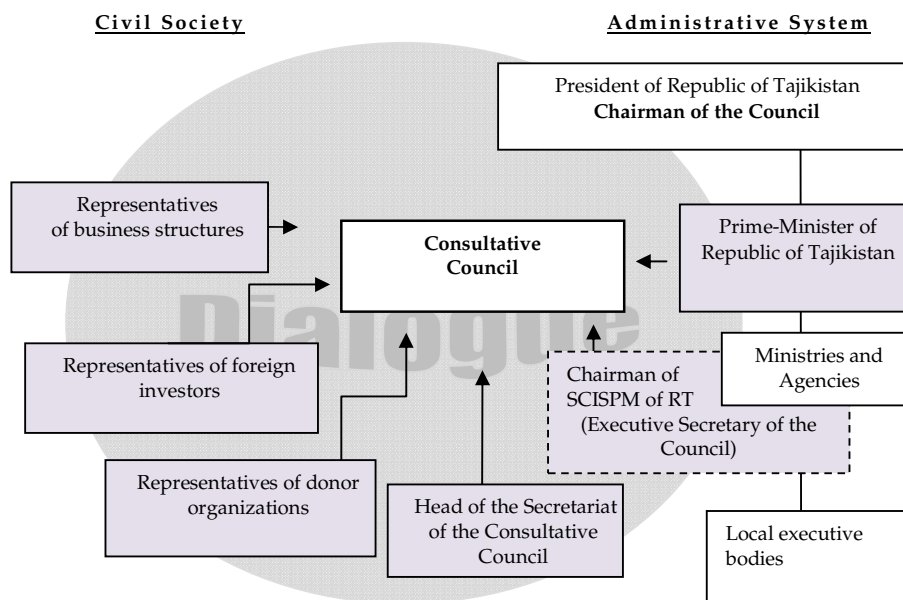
Civil Society

Administrative System

President of Republic of Tajikistan
**Chairman of the Council**

Representatives of business structures

Consultative Council

Prime-Minister of Republic of Tajikistan

Dialogue

Representatives of foreign investors

Ministries and Agencies

Chairman of SCISPM of RT (Executive Secretary of the Council)

Representatives of donor organizations

Head of the Secretariat of the Consultative Council

Local executive bodies